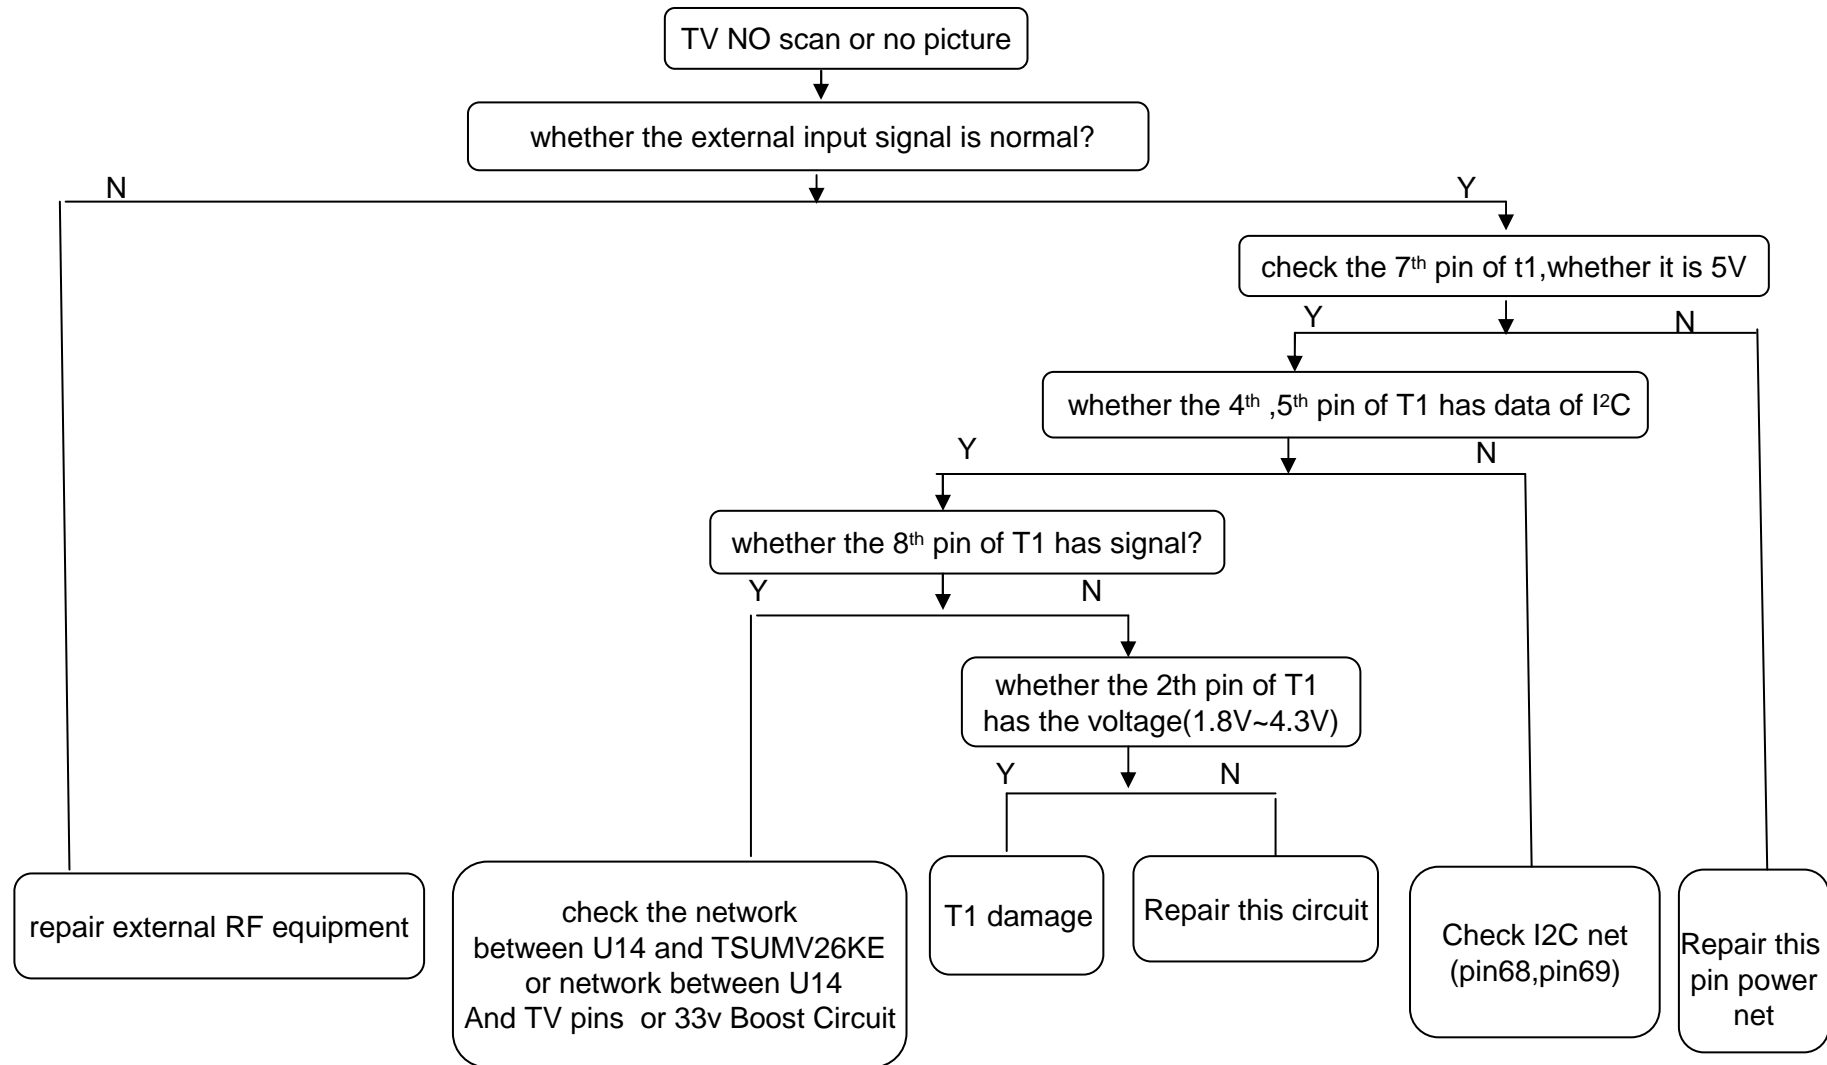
TV NO scan or no picture

whether the external input signal is normal?

N

Y

check the 7$^{th}$ pin of t1,whether it is 5V

Y

N

whether the 4$^{th}$ ,5$^{th}$ pin of T1 has data of I$^{2}$C

Y

N

whether the 8$^{th}$ pin of T1 has signal?

Y

N

whether the 2th pin of T1 has the voltage(1.8V~4.3V)

Y

N

repair external RF equipment

check the network between U14 and TSUMV26KE or network between U14 And TV pins or 33v Boost Circuit

T1 damage

Repair this circuit

Check I2C net (pin68,pin69)

Repair this pin power net